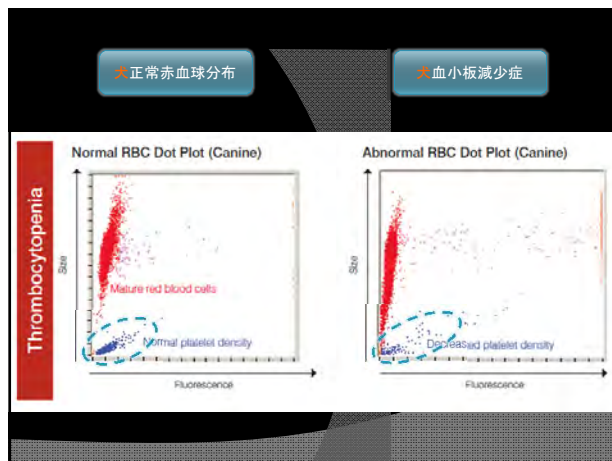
犬正常赤血球分布

犬血小板減少症

Thrombocytopenia

Normal RBC Dot Plot (Canine)

Size

Mature red blood cells

Normal platelet density

Fluorescence

Abnormal RBC Dot Plot (Canine)

Size

Decreased platelet density

Fluorescence